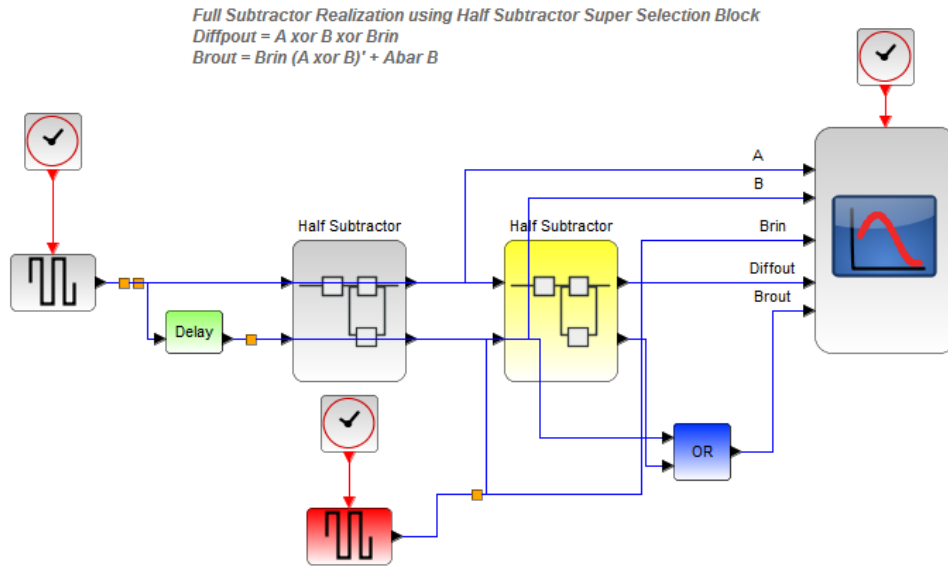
Full Subtractor Realization using Half Subtractor Super Selection Block
Diffpout = A xor B xor Brin
Brout = Brin (A xor B)' + Abar B

Half Subtractor

Half Subtractor

A

B

Brin

Diffout

Brout

Delay

OR